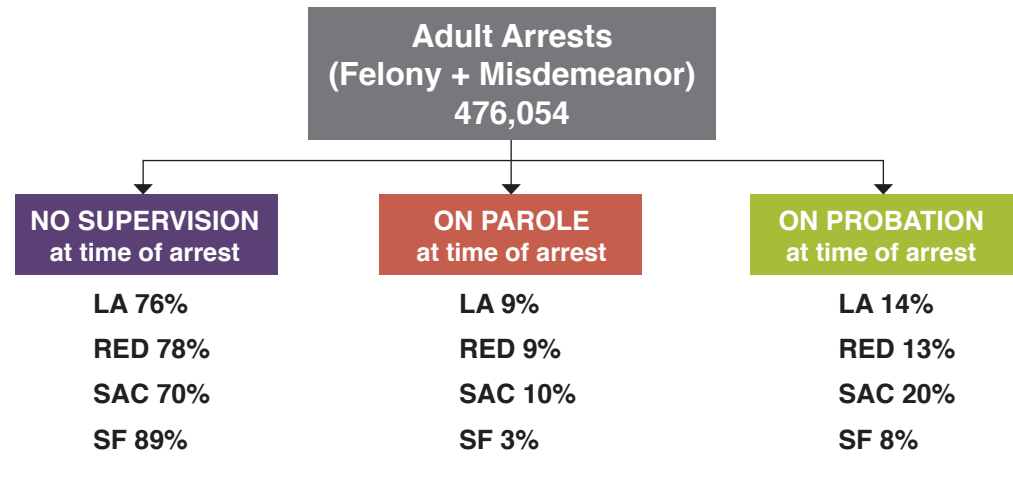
Adult Arrests
(Felony + Misdemeanor)
476,054

NO SUPERVISION
at time of arrest

LA 76%
RED 78%
SAC 70%
SF 89%

ON PAROLE
at time of arrest

LA 9%
RED 9%
SAC 10%
SF 3%

ON PROBATION
at time of arrest

LA 14%
RED 13%
SAC 20%
SF 8%